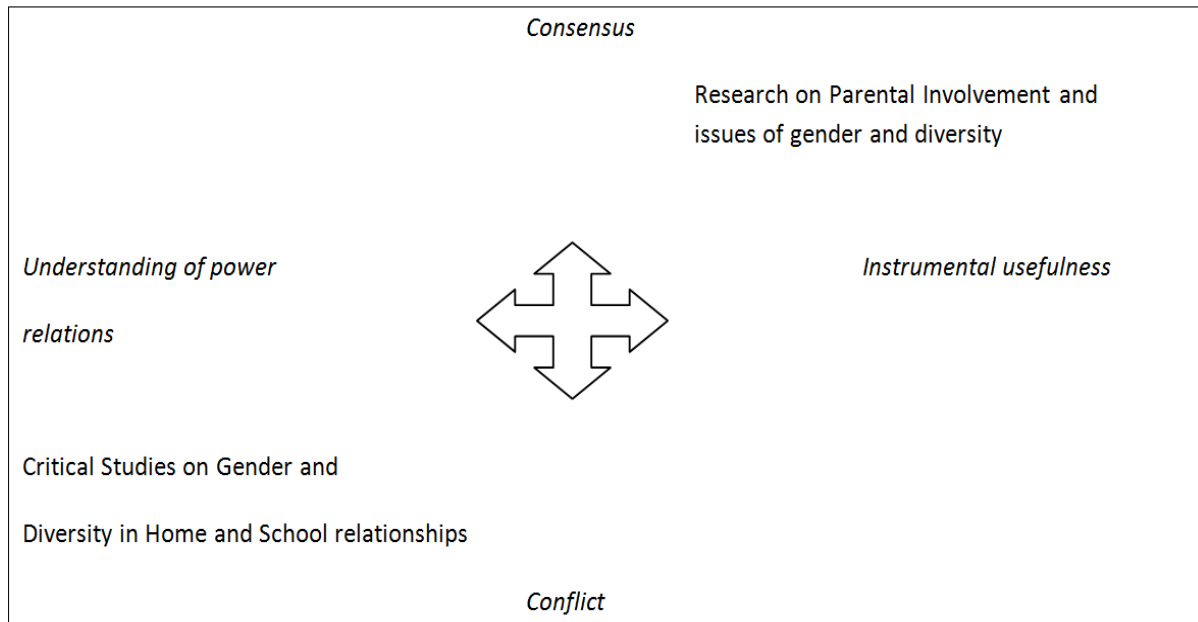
Consensus

Research on Parental Involvement and issues of gender and diversity

Understanding of power relations

Instrumental usefulness

Critical Studies on Gender and Diversity in Home and School relationships

Conflict